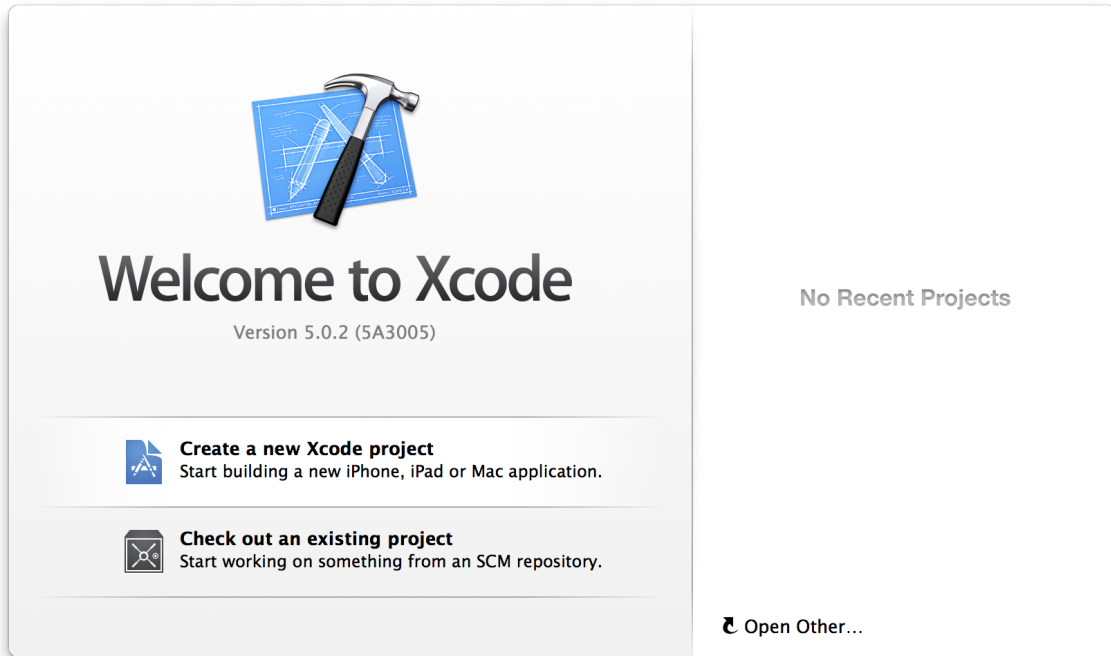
Welcome to Xcode

Version 5.0.2 (5A3005)

Create a new Xcode project
Start building a new iPhone, iPad or Mac application.

Check out an existing project
Start working on something from an SCM repository.

No Recent Projects

Open Other…